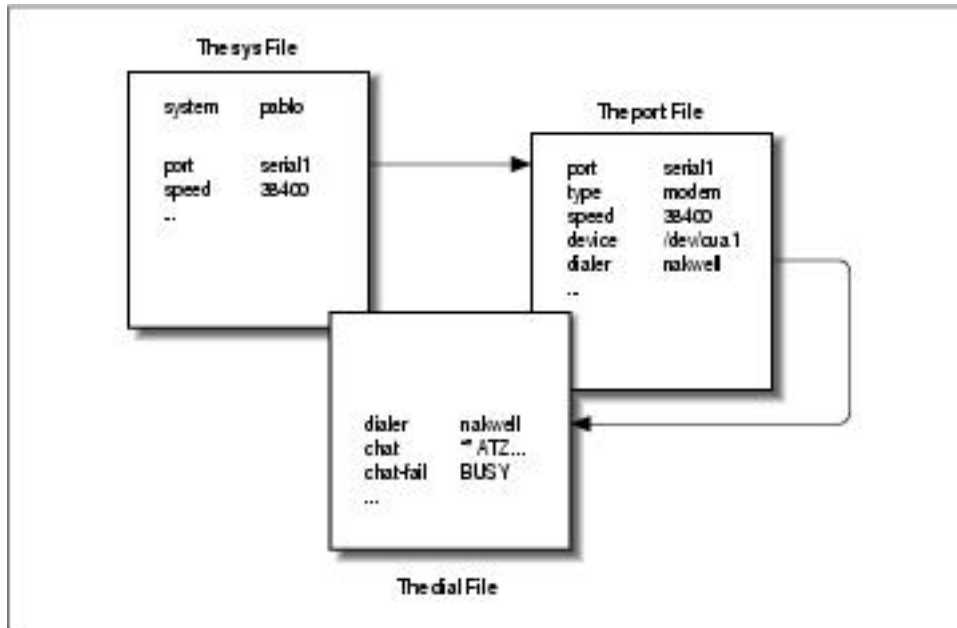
The sys File

system pablo

port serial1
speed 38400
..

The port File

port serial1
type modem
speed 38400
device /dev/cua1
dialer nakwell
..

dialer nakwell
chat "" ATZ...
chat-fail BUSY
...

The dial File